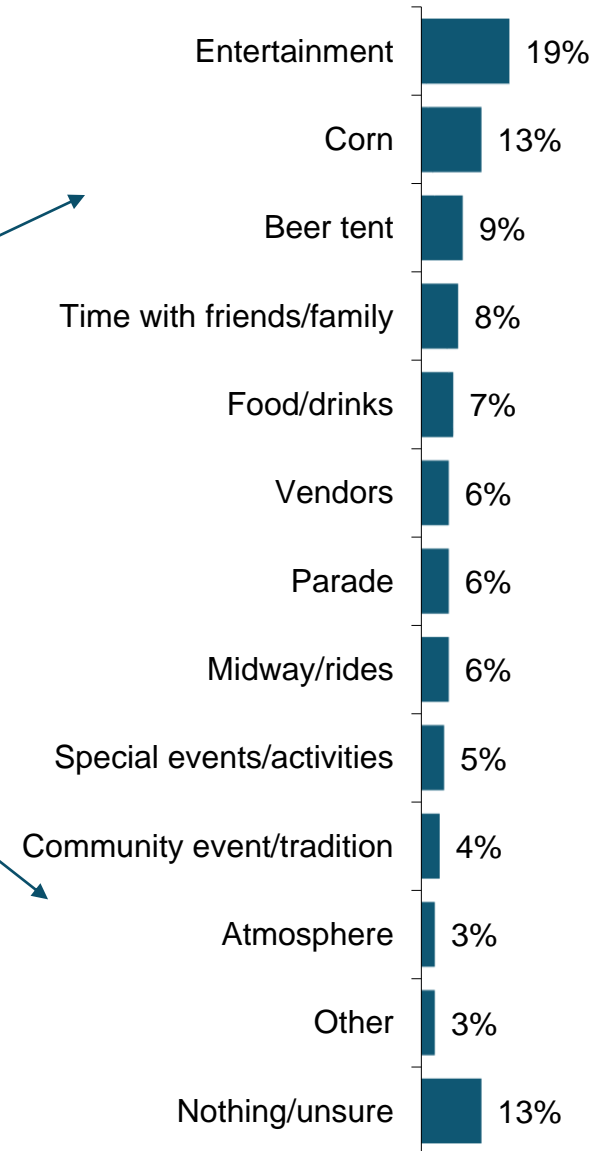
| | |
|---|---|
| Entertainment | 19% |
| Corn | 13% |
| Beer tent | 9% |
| Time with friends/family | 8% |
| Food/drinks | 7% |
| Vendors | 6% |
| Parade | 6% |
| Midway/rides | 6% |
| Special events/activities | 5% |
| Community event/tradition | 4% |
| Atmosphere | 3% |
| Other | 3% |
| Nothing/unsure | 13% |